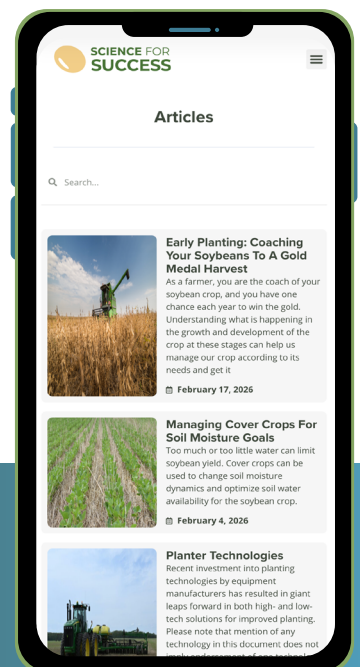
SCIENCE FOR SUCCESS

Articles

Search...

Early Planting: Coaching Your Soybeans To A Gold Medal Harvest

As a farmer, you are the coach of your soybean crop, and you have one chance each year to win the gold. Understanding what is happening in the growth and development of the crop at these stages can help us manage our crop according to its needs and get it

February 17, 2026

Managing Cover Crops For Soil Moisture Goals

Too much or too little water can limit soybean yield. Cover crops can be used to change soil moisture dynamics and optimize soil water availability for the soybean crop.

February 4, 2026

Planter Technologies

Recent investment into planting technologies by equipment manufacturers has resulted in giant leaps forward in both high- and low-tech solutions for improved planting. Please note that mention of any technology in this document does not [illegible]